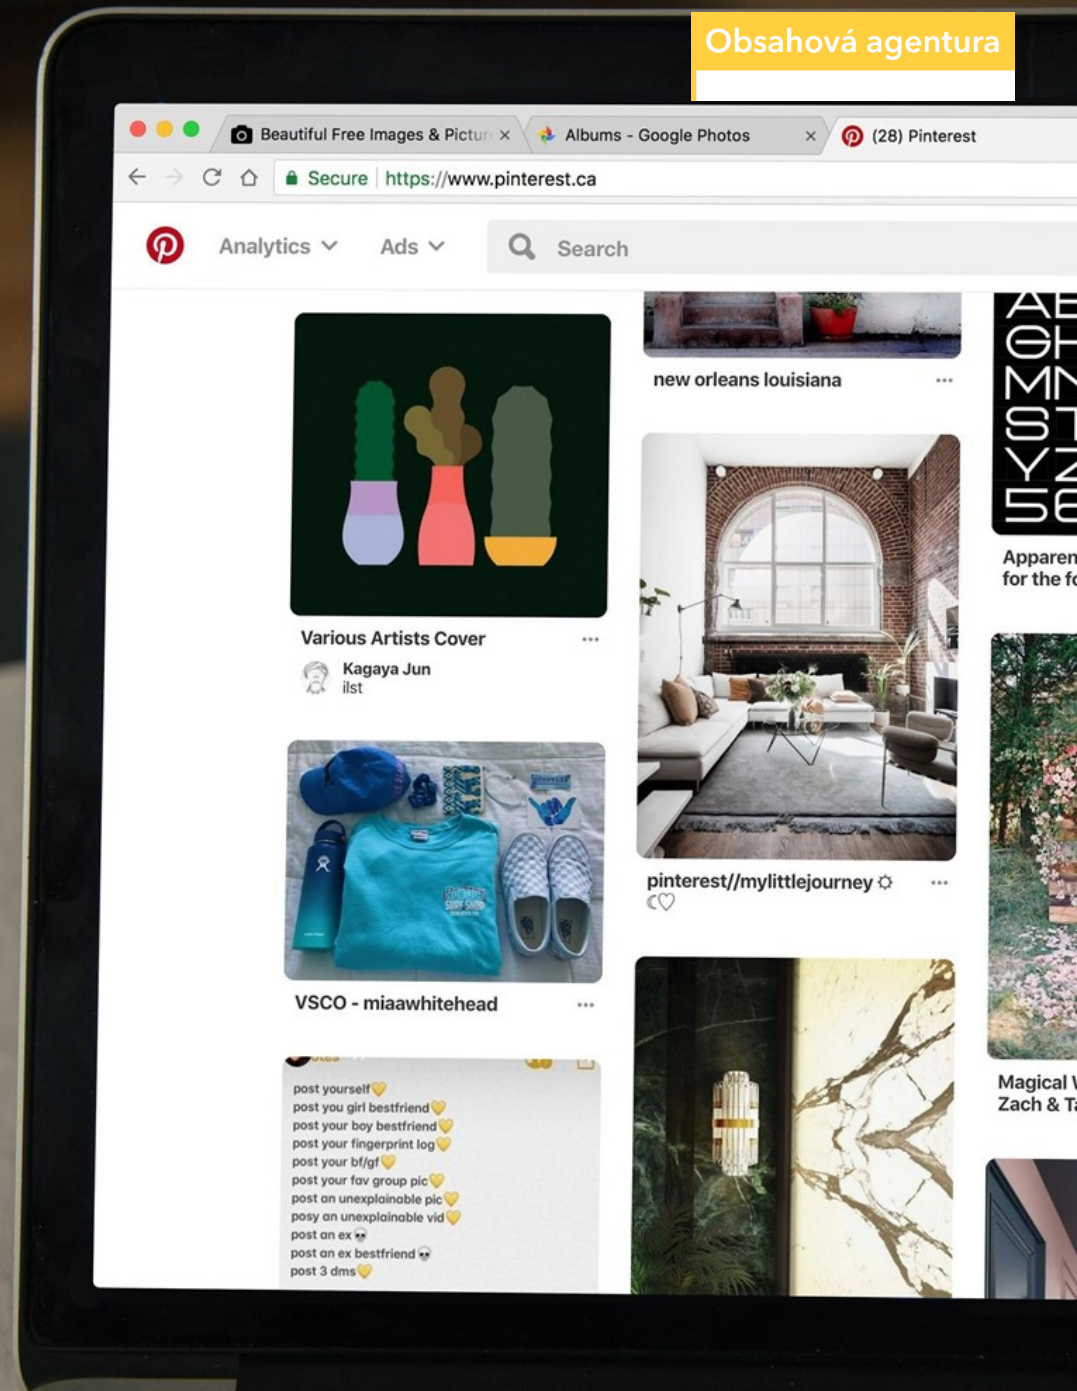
Obsahová agentura

Beautiful Free Images & Pictur ×
Albums - Google Photos ×
(28) Pinterest

Secure https://www.pinterest.ca

Analytics Ads Search

new orleans louisiana ...

AB
GH
MN
ST
YZ
56

Apparen
for the fo

Various Artists Cover ...
Kagaya Jun
ilst

pinterest//mylittlejourney ☼ ...
☾♡

VSCO - miaawhitehead ...

Magical
Zach & Ta

post yourself
post you girl bestfriend
post your boy bestfriend
post your fingerprint log
post your bf/gf
post your fav group pic
post an unexplainable pic
posy an unexplainable vid
post an ex
post an ex bestfriend
post 3 dms